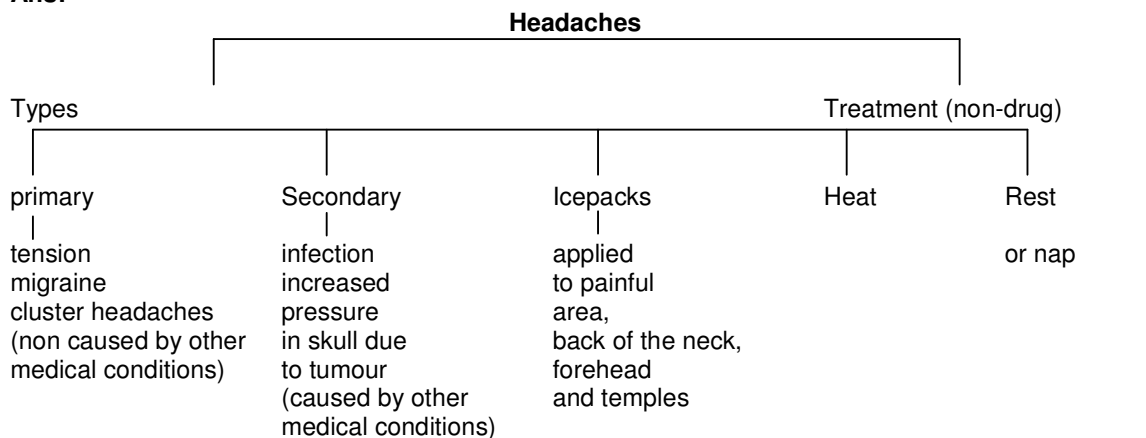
Ans.

Headaches

Types

Treatment (non-drug)

primary

tension
migraine
cluster headaches
(non caused by other medical conditions)

Secondary

infection
increased pressure in skull due to tumour
(caused by other medical conditions)

Icepacks

applied to painful area, back of the neck, forehead and temples

Heat

Rest

or nap